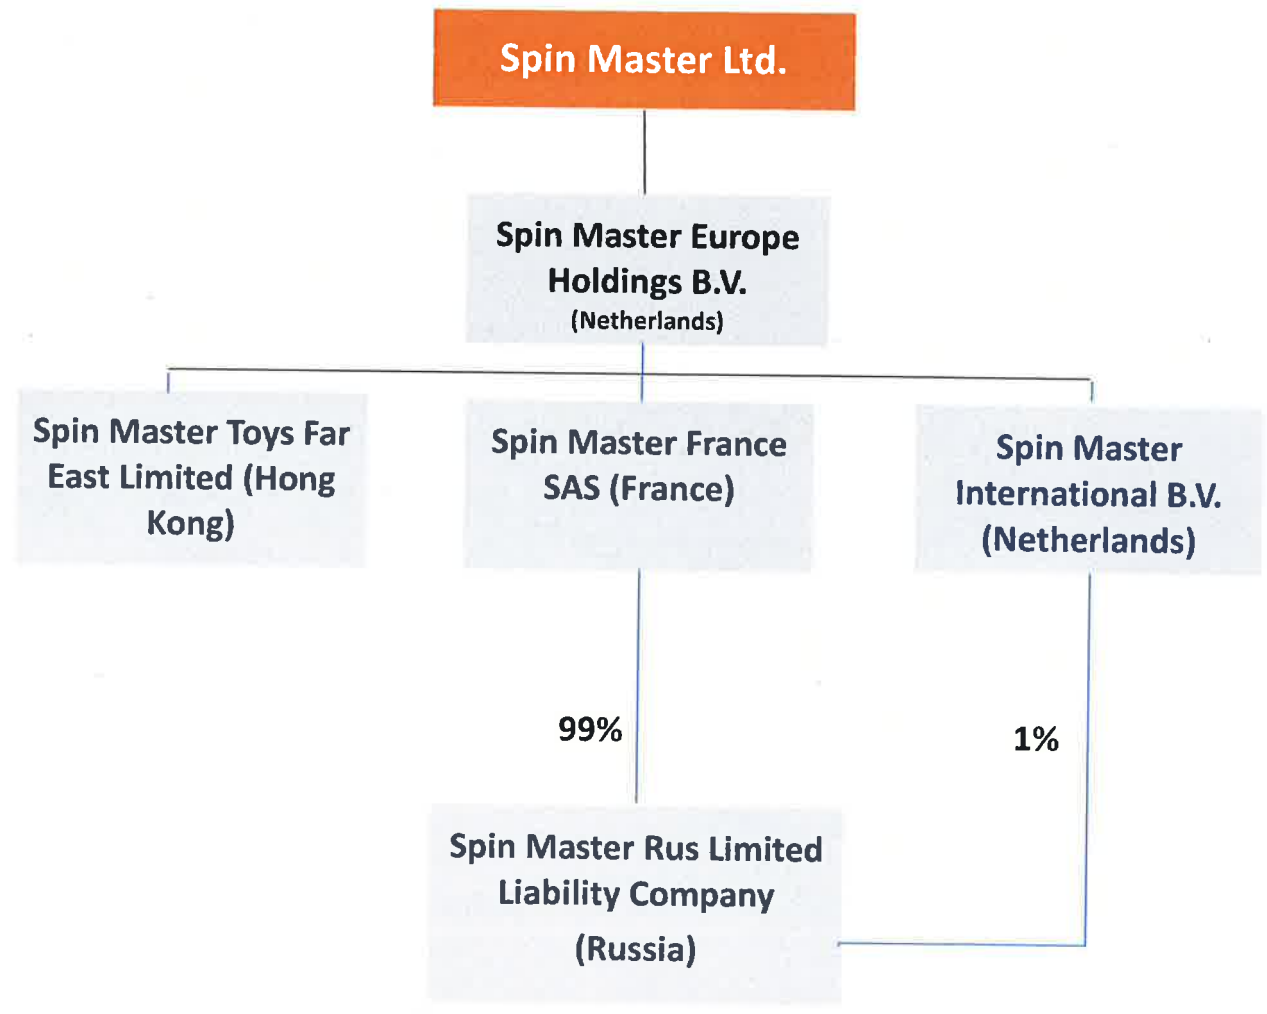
Spin Master Ltd.

Spin Master Europe Holdings B.V. (Netherlands)

Spin Master Toys Far East Limited (Hong Kong)

Spin Master France SAS (France)

Spin Master International B.V. (Netherlands)

99%

1%

Spin Master Rus Limited Liability Company (Russia)